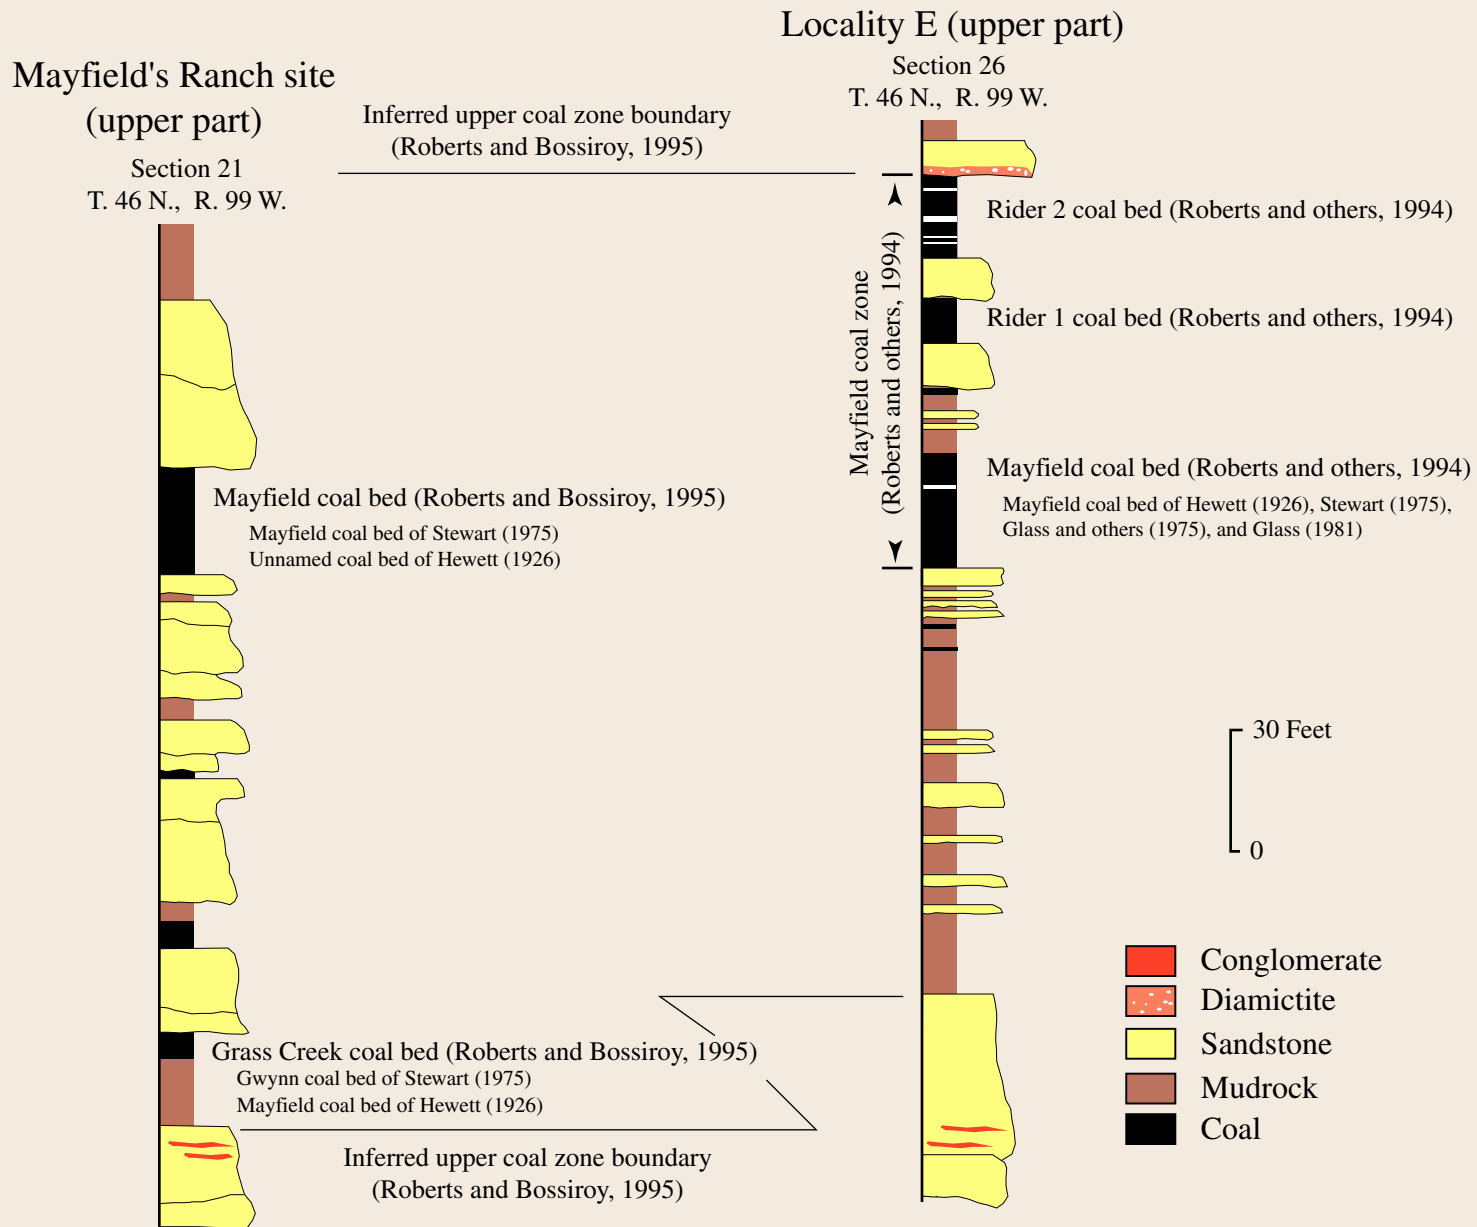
Mayfield's Ranch site (upper part)
Section 21
T. 46 N., R. 99 W.

Locality E (upper part)
Section 26
T. 46 N., R. 99 W.

Inferred upper coal zone boundary (Roberts and Bossiroy, 1995)

Mayfield coal zone (Roberts and others, 1994)

Rider 2 coal bed (Roberts and others, 1994)

Rider 1 coal bed (Roberts and others, 1994)

Mayfield coal bed (Roberts and others, 1994)
Mayfield coal bed of Hewett (1926), Stewart (1975), Glass and others (1975), and Glass (1981)

Mayfield coal bed (Roberts and Bossiroy, 1995)
Mayfield coal bed of Stewart (1975)
Unnamed coal bed of Hewett (1926)

30 Feet
0

Grass Creek coal bed (Roberts and Bossiroy, 1995)
Gwynn coal bed of Stewart (1975)
Mayfield coal bed of Hewett (1926)

Inferred upper coal zone boundary (Roberts and Bossiroy, 1995)

Conglomerate
Diamictite
Sandstone
Mudrock
Coal